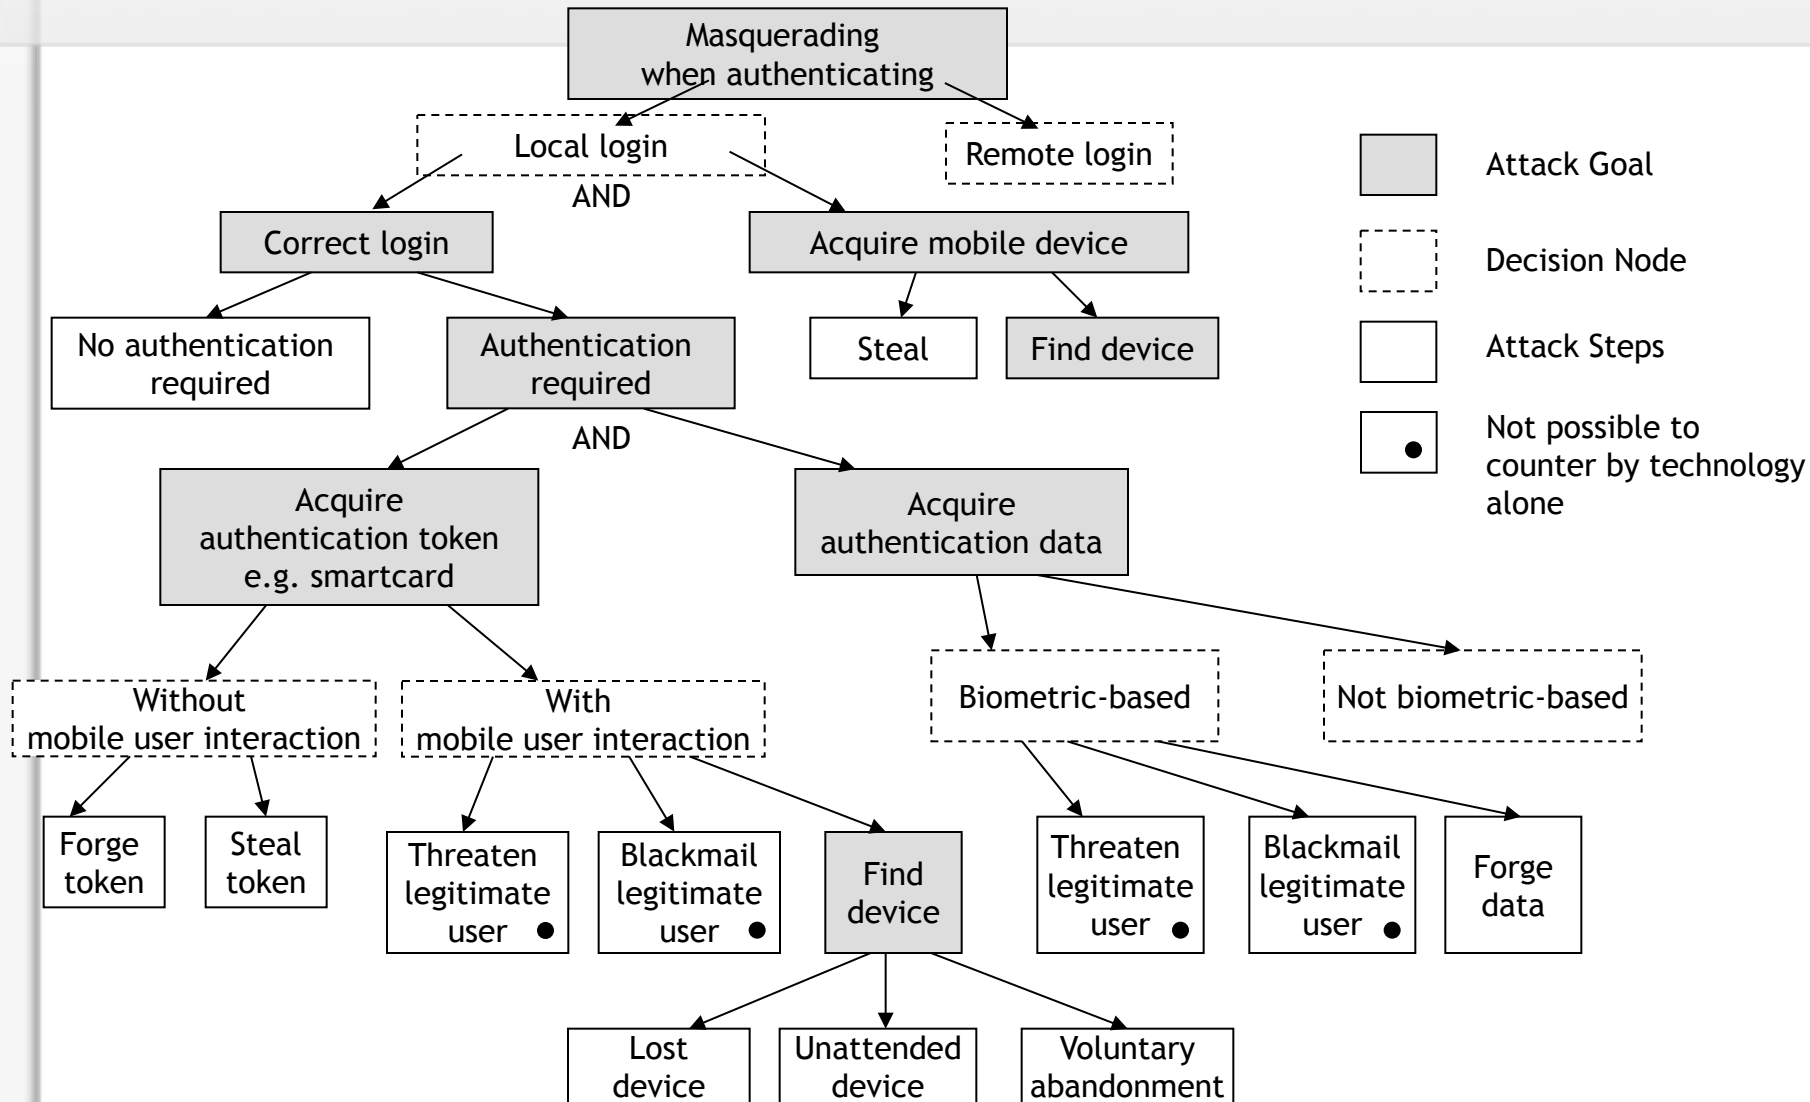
Masquerading when authenticating

Local login

AND

Remote login

Correct login

Acquire mobile device

No authentication required

Authentication required

Steal

Find device

AND

Acquire authentication token e.g. smartcard

Acquire authentication data

Without mobile user interaction

With mobile user interaction

Biometric-based

Not biometric-based

Forge token

Steal token

Threaten legitimate user

Blackmail legitimate user

Find device

Threaten legitimate user

Blackmail legitimate user

Forge data

Lost device

Unattended device

Voluntary abandonment

Attack Goal

Decision Node

Attack Steps

Not possible to counter by technology alone